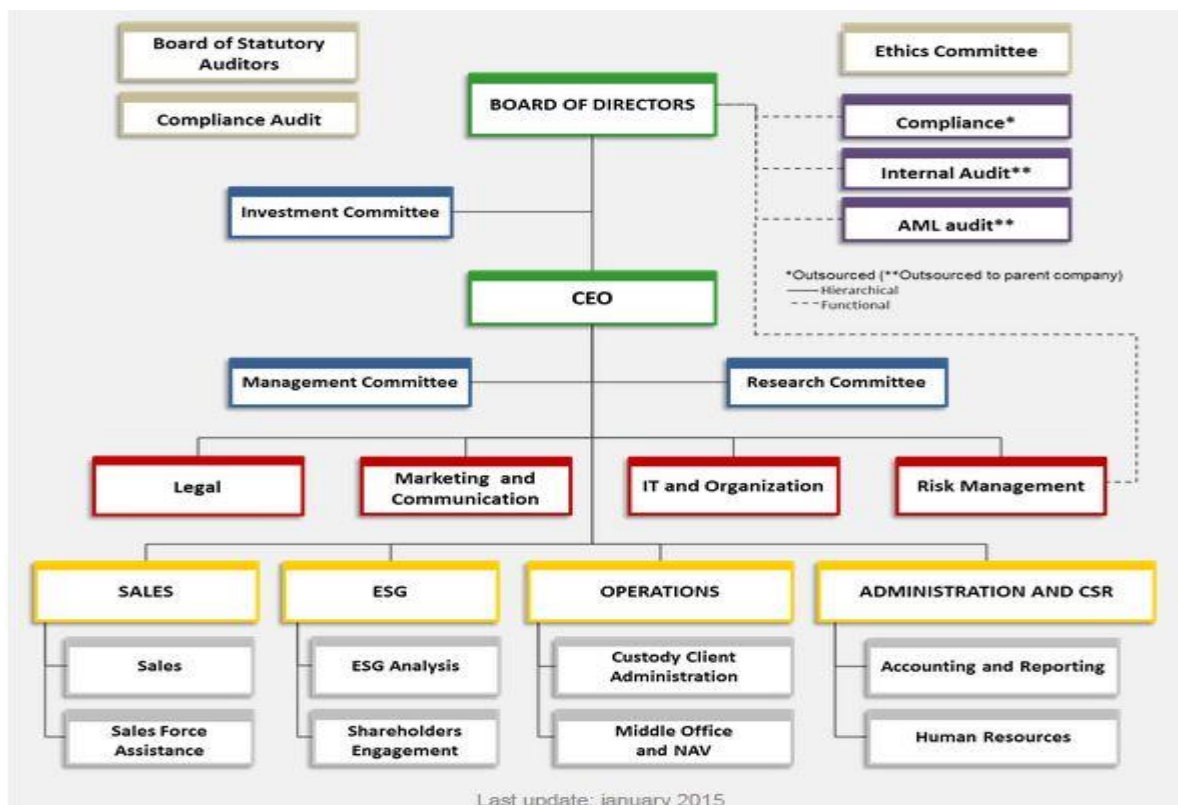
Board of Statutory Auditors

Compliance Audit

BOARD OF DIRECTORS

Ethics Committee

Compliance*

Internal Audit**

AML audit**

Investment Committee

*Outsourced (**Outsourced to parent company)
Hierarchical
Functional

CEO

Management Committee

Research Committee

Legal

Marketing and Communication

IT and Organization

Risk Management

SALES

ESG

OPERATIONS

ADMINISTRATION AND CSR

Sales

ESG Analysis

Custody Client Administration

Accounting and Reporting

Sales Force Assistance

Shareholders Engagement

Middle Office and NAV

Human Resources

Last update: january 2015